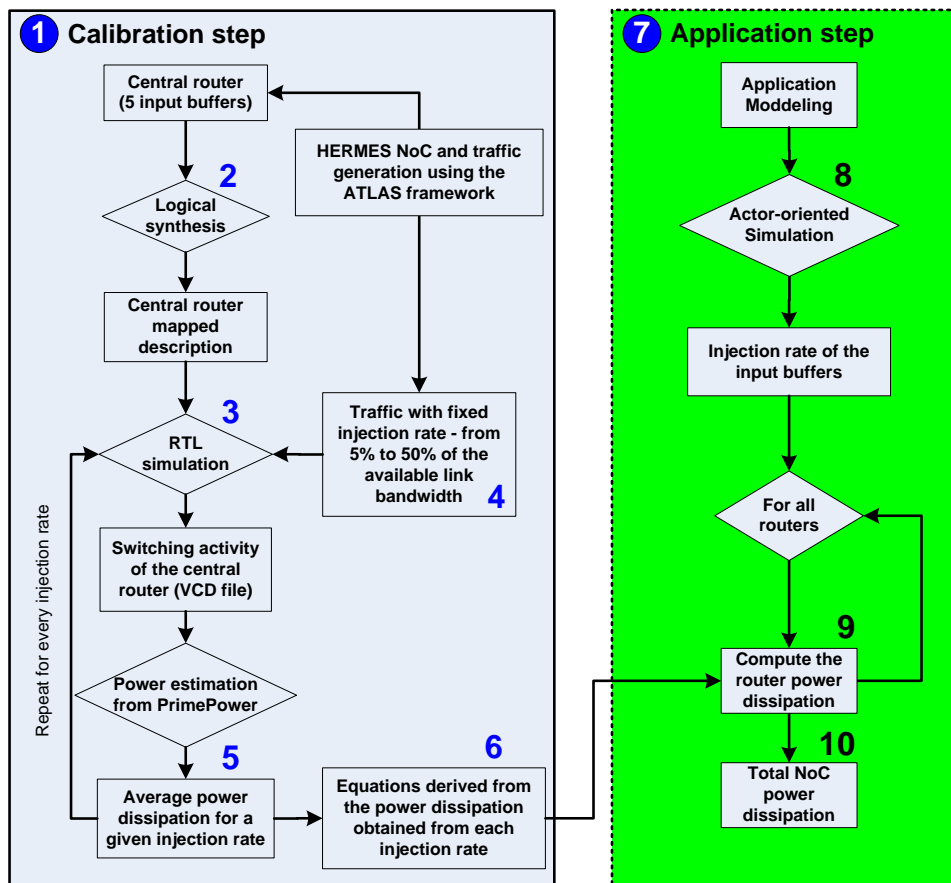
1 Calibration step

Central router (5 input buffers)

HERMES NoC and traffic generation using the ATLAS framework

2

Logical synthesis

Central router mapped description

3

RTL simulation

Traffic with fixed injection rate - from 5% to 50% of the available link bandwidth

4

Switching activity of the central router (VCD file)

Repeat for every injection rate

Power estimation from PrimePower

5

Average power dissipation for a given injection rate

6

Equations derived from the power dissipation obtained from each injection rate

7 Application step

Application Modeling

8

Actor-oriented Simulation

Injection rate of the input buffers

For all routers

9

Compute the router power dissipation

10

Total NoC power dissipation